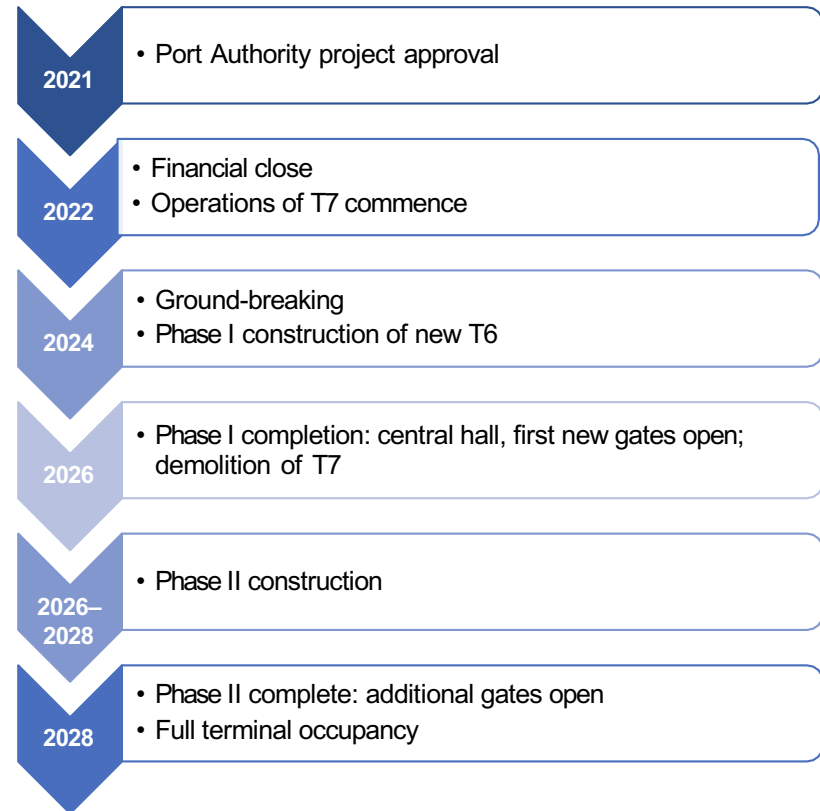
2021
• Port Authority project approval

2022
• Financial close
• Operations of T7 commence

2024
• Ground-breaking
• Phase I construction of new T6

2026
• Phase I completion: central hall, first new gates open; demolition of T7

2026–2028
• Phase II construction

2028
• Phase II complete: additional gates open
• Full terminal occupancy